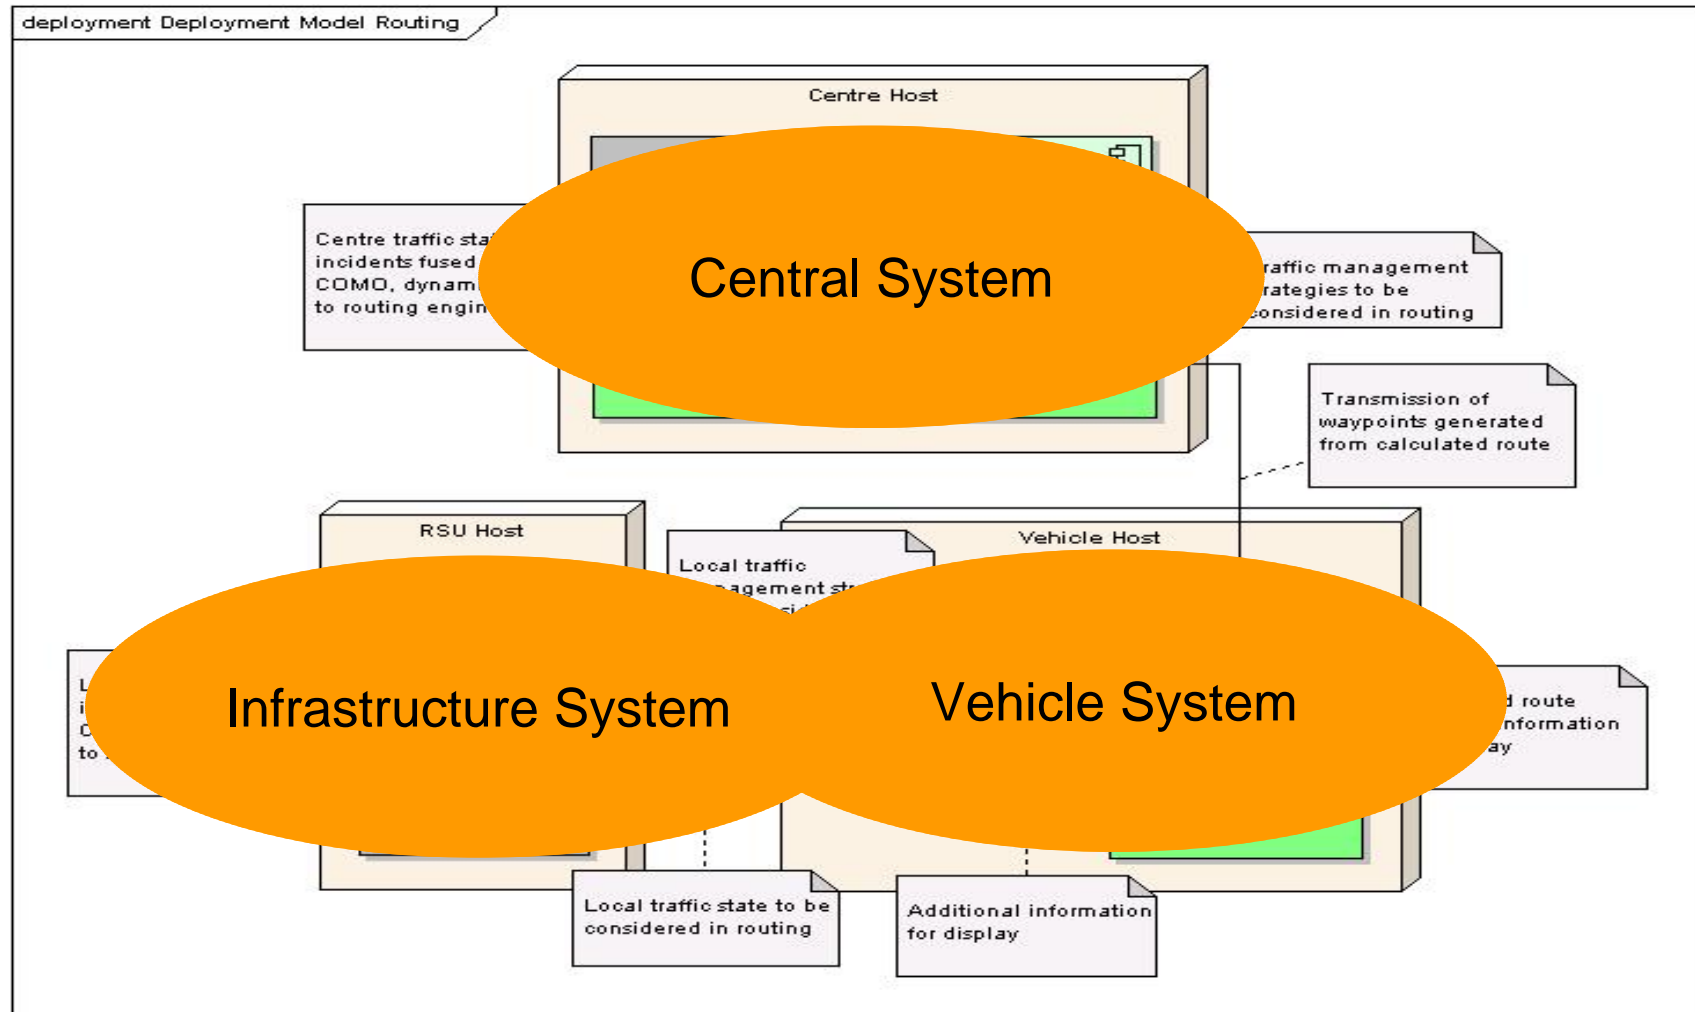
deployment Deployment Model Routing

Centre Host

Centre traffic sta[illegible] incidents fused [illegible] COMO, dynam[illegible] to routing engin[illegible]

Central System

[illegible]raffic management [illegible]rategies to be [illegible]onsidered in routing

Transmission of waypoints generated from calculated route

RSU Host

Local traffic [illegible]agement st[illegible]

Vehicle Host

L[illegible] i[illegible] C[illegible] to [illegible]

Infrastructure System

Vehicle System

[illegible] route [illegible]nformation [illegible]ay

Local traffic state to be considered in routing

Additional information for display